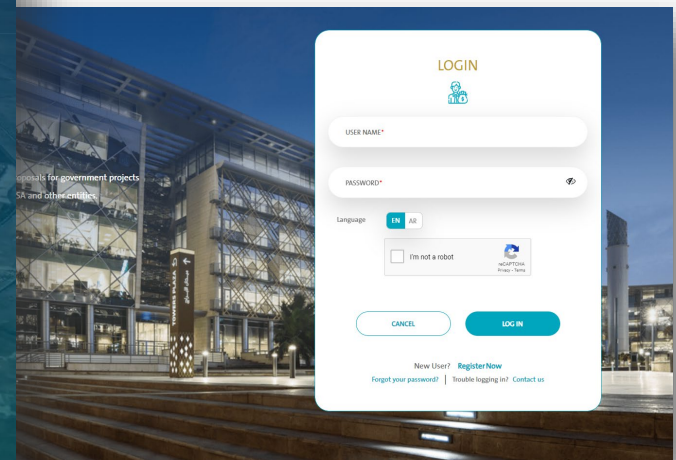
oposals for government projects
SA and other entities

TOWERS PLAZA

LOGIN

USER NAME*

PASSWORD*

Language EN AR

I'm not a robot
reCAPTCHA
Privacy - Terms

CANCEL

LOG IN

New User? Register Now

Forgot your password? | Trouble logging in? Contact us